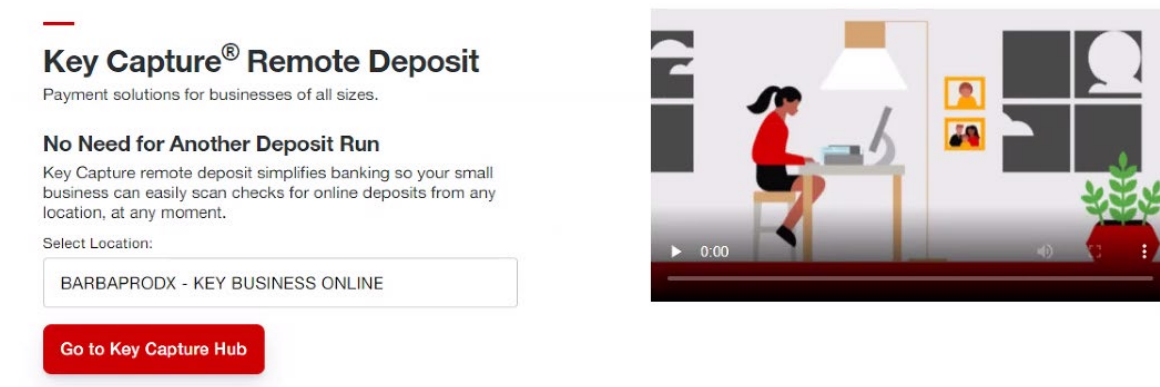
Key Capture® Remote Deposit

Payment solutions for businesses of all sizes.

No Need for Another Deposit Run

Key Capture remote deposit simplifies banking so your small business can easily scan checks for online deposits from any location, at any moment.

Select Location:

BARBAPRODX - KEY BUSINESS ONLINE

Go to Key Capture Hub

0:00